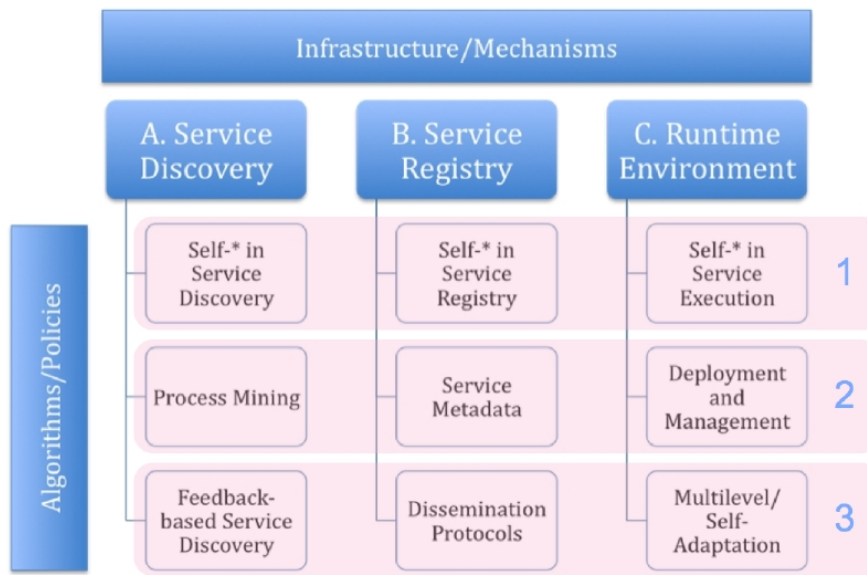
Infrastructure/Mechanisms

A. Service Discovery

B. Service Registry

C. Runtime Environment

Algorithms/Policies

Self-* in Service Discovery

Self-* in Service Registry

Self-* in Service Execution

1

Process Mining

Service Metadata

Deployment and Management

2

Feedback-based Service Discovery

Dissemination Protocols

Multilevel/ Self-Adaptation

3